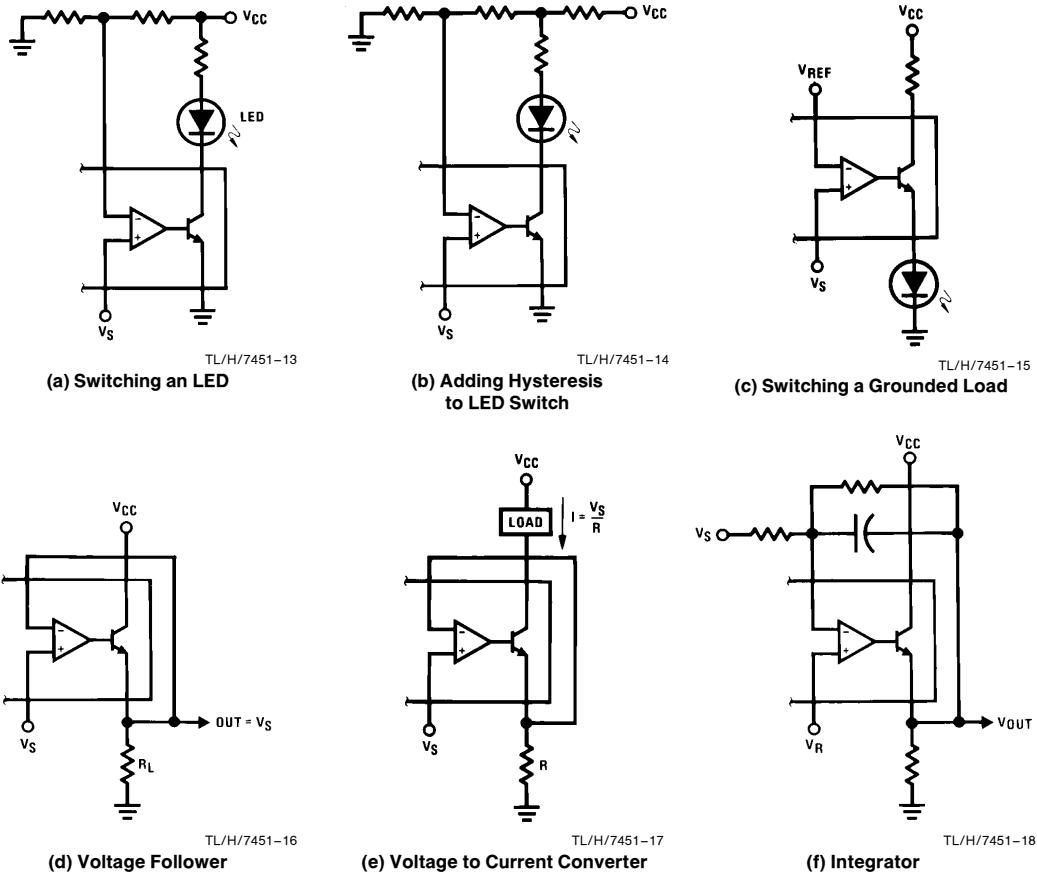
$V_{CC}$

LED

$V_S$

TL/H/7451–13

(a) Switching an LED

$V_{CC}$

$V_S$

TL/H/7451–14

(b) Adding Hysteresis to LED Switch

$V_{CC}$

$V_{REF}$

$V_S$

TL/H/7451–15

(c) Switching a Grounded Load

$V_{CC}$

OUT = $V_S$

$V_S$

$R_L$

TL/H/7451–16

(d) Voltage Follower

$V_{CC}$

LOAD

$I = \frac{V_S}{R}$

$V_S$

R

TL/H/7451–17

(e) Voltage to Current Converter

$V_{CC}$

$V_S$

$V_{OUT}$

$V_R$

TL/H/7451–18

(f) Integrator